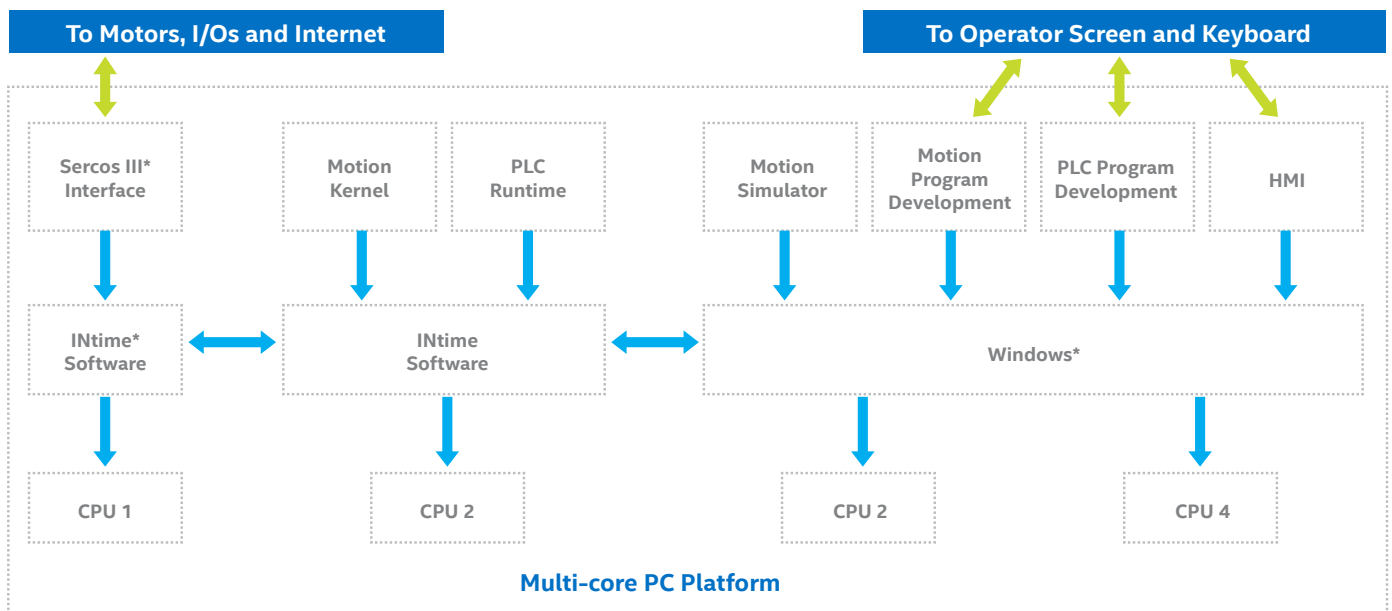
To Motors, I/Os and Internet

To Operator Screen and Keyboard

Sercos III* Interface

Motion Kernel

PLC Runtime

Motion Simulator

Motion Program Development

PLC Program Development

HMI

INtime* Software

INtime Software

Windows*

CPU 1

CPU 2

CPU 2

CPU 4

Multi-core PC Platform